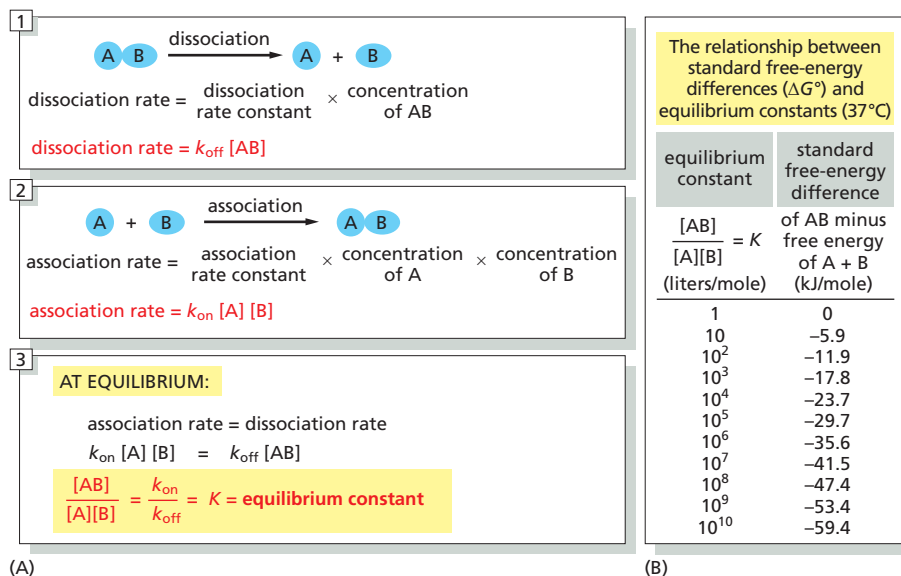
1

A B dissociation A + B

dissociation rate = dissociation rate constant × concentration of AB

dissociation rate = $k_{off}$ [AB]

2

A + B association A B

association rate = association rate constant × concentration of A × concentration of B

association rate = $k_{on}$ [A] [B]

3

AT EQUILIBRIUM:

association rate = dissociation rate

$k_{on}$ [A] [B] = $k_{off}$ [AB]

$\frac{[AB]}{[A][B]} = \frac{k_{on}}{k_{off}} = K$ = equilibrium constant

(A)

The relationship between standard free-energy differences ($\Delta G°$) and equilibrium constants (37°C)

| equilibrium constant | standard free-energy difference |
|---|---|
| $\frac{[AB]}{[A][B]} = K$ (liters/mole) | of AB minus free energy of A + B (kJ/mole) |
| 1 | 0 |
| 10 | –5.9 |
| $10^2$ | –11.9 |
| $10^3$ | –17.8 |
| $10^4$ | –23.7 |
| $10^5$ | –29.7 |
| $10^6$ | –35.6 |
| $10^7$ | –41.5 |
| $10^8$ | –47.4 |
| $10^9$ | –53.4 |
| $10^{10}$ | –59.4 |

(B)